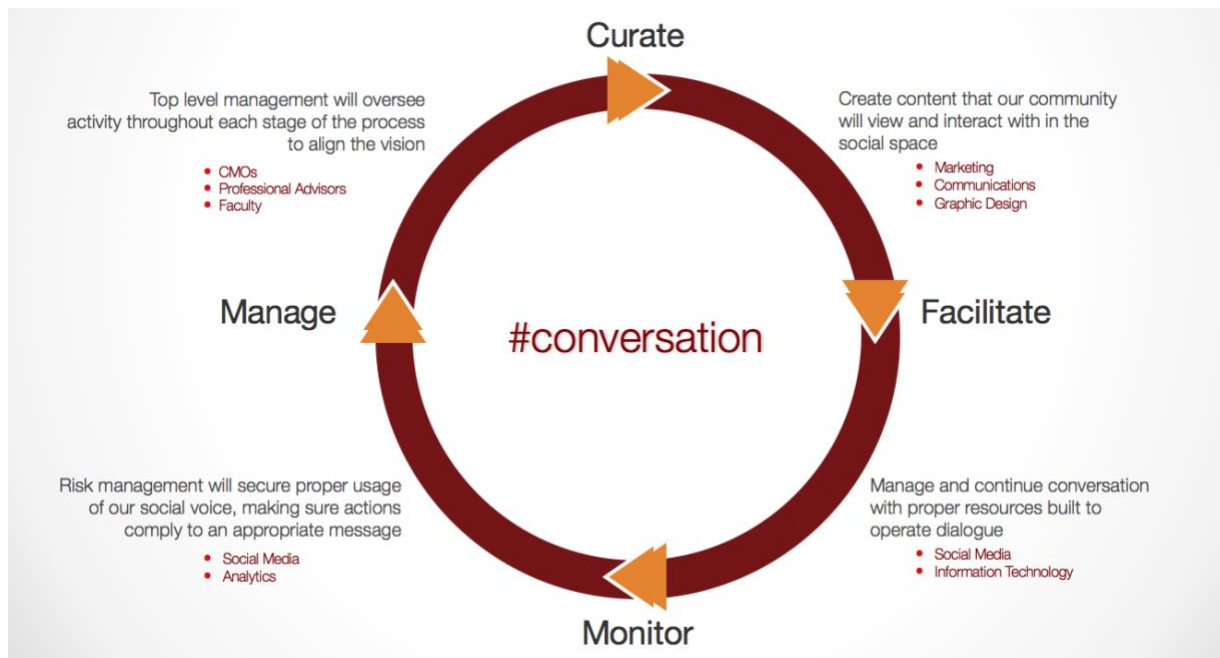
Curate

Top level management will oversee activity throughout each stage of the process to align the vision

- CMOs
- Professional Advisors
- Faculty

Create content that our community will view and interact with in the social space

- Marketing
- Communications
- Graphic Design

Manage

#conversation

Facilitate

Risk management will secure proper usage of our social voice, making sure actions comply to an appropriate message

- Social Media
- Analytics

Manage and continue conversation with proper resources built to operate dialogue

- Social Media
- Information Technology

Monitor